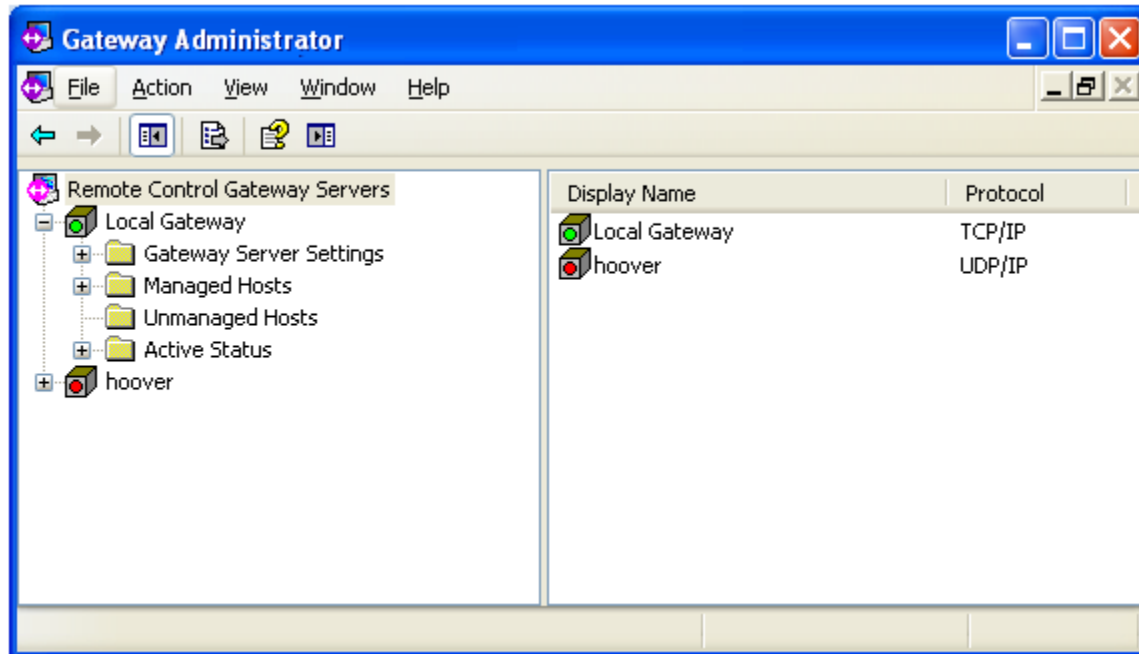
Gateway Administrator

File Action View Window Help

Remote Control Gateway Servers
Local Gateway
Gateway Server Settings
Managed Hosts
Unmanaged Hosts
Active Status
hoover

| Display Name | Protocol |
|---|---|
| Local Gateway | TCP/IP |
| hoover | UDP/IP |